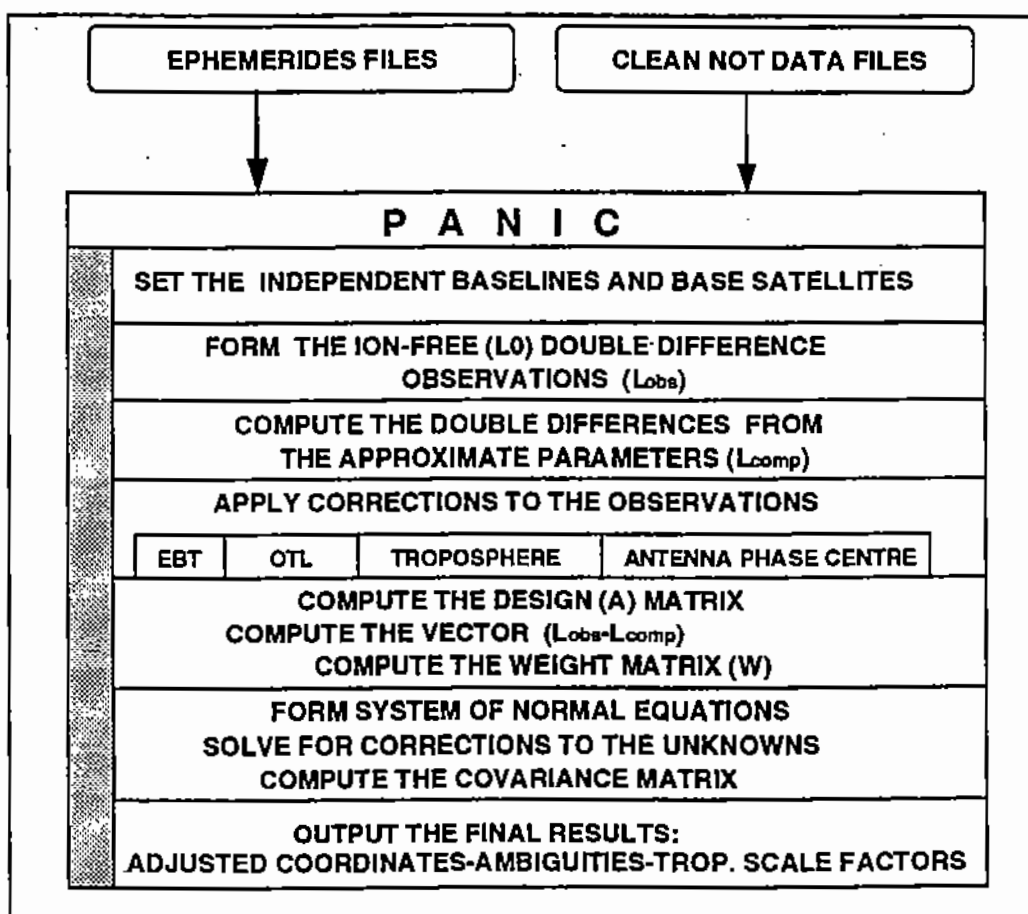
EPHEMERIDES FILES

CLEAN NOT DATA FILES

P A N I C

SET THE INDEPENDENT BASELINES AND BASE SATELLITES

FORM THE ION-FREE (L0) DOUBLE-DIFFERENCE OBSERVATIONS ($L_{obs}$)

COMPUTE THE DOUBLE DIFFERENCES FROM THE APPROXIMATE PARAMETERS ($L_{comp}$)

APPLY CORRECTIONS TO THE OBSERVATIONS

| EBT | OTL | TROPOSPHERE | ANTENNA PHASE CENTRE |
|---|---|---|---|

COMPUTE THE DESIGN (A) MATRIX
COMPUTE THE VECTOR ($L_{obs}$-$L_{comp}$)
COMPUTE THE WEIGHT MATRIX (W)

FORM SYSTEM OF NORMAL EQUATIONS
SOLVE FOR CORRECTIONS TO THE UNKNOWNS
COMPUTE THE COVARIANCE MATRIX

OUTPUT THE FINAL RESULTS:
ADJUSTED COORDINATES-AMBIGUITIES-TROP. SCALE FACTORS